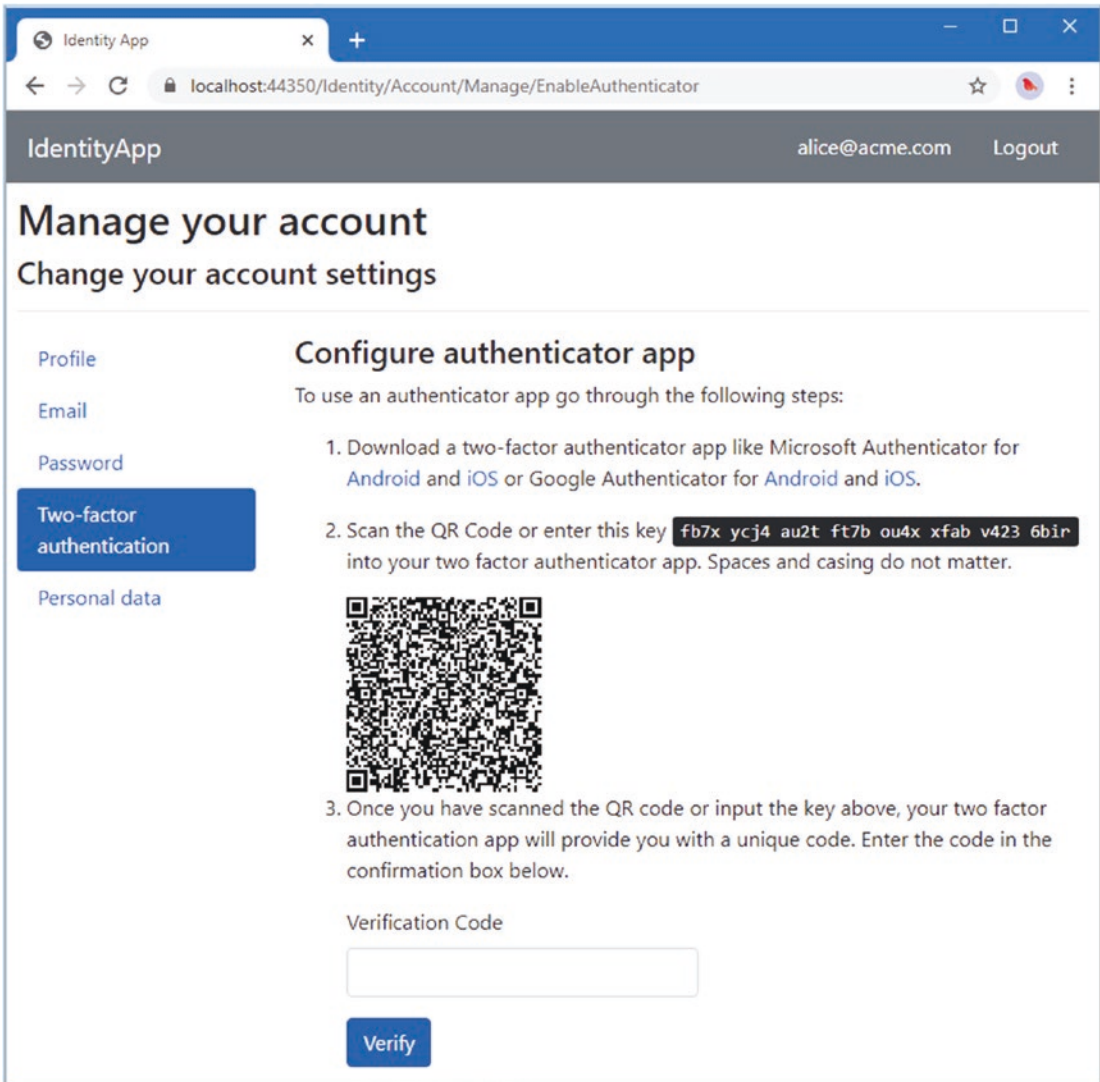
Identity App

localhost:44350/Identity/Account/Manage/EnableAuthenticator

IdentityApp

alice@acme.com

Logout

Manage your account

Change your account settings

Profile

Email

Password

Two-factor authentication

Personal data

Configure authenticator app

To use an authenticator app go through the following steps:

1. Download a two-factor authenticator app like Microsoft Authenticator for Android and iOS or Google Authenticator for Android and iOS.

2. Scan the QR Code or enter this key fb7x ycj4 au2t ft7b ou4x xfab v423 6bir into your two factor authenticator app. Spaces and casing do not matter.

3. Once you have scanned the QR code or input the key above, your two factor authentication app will provide you with a unique code. Enter the code in the confirmation box below.

Verification Code

Verify